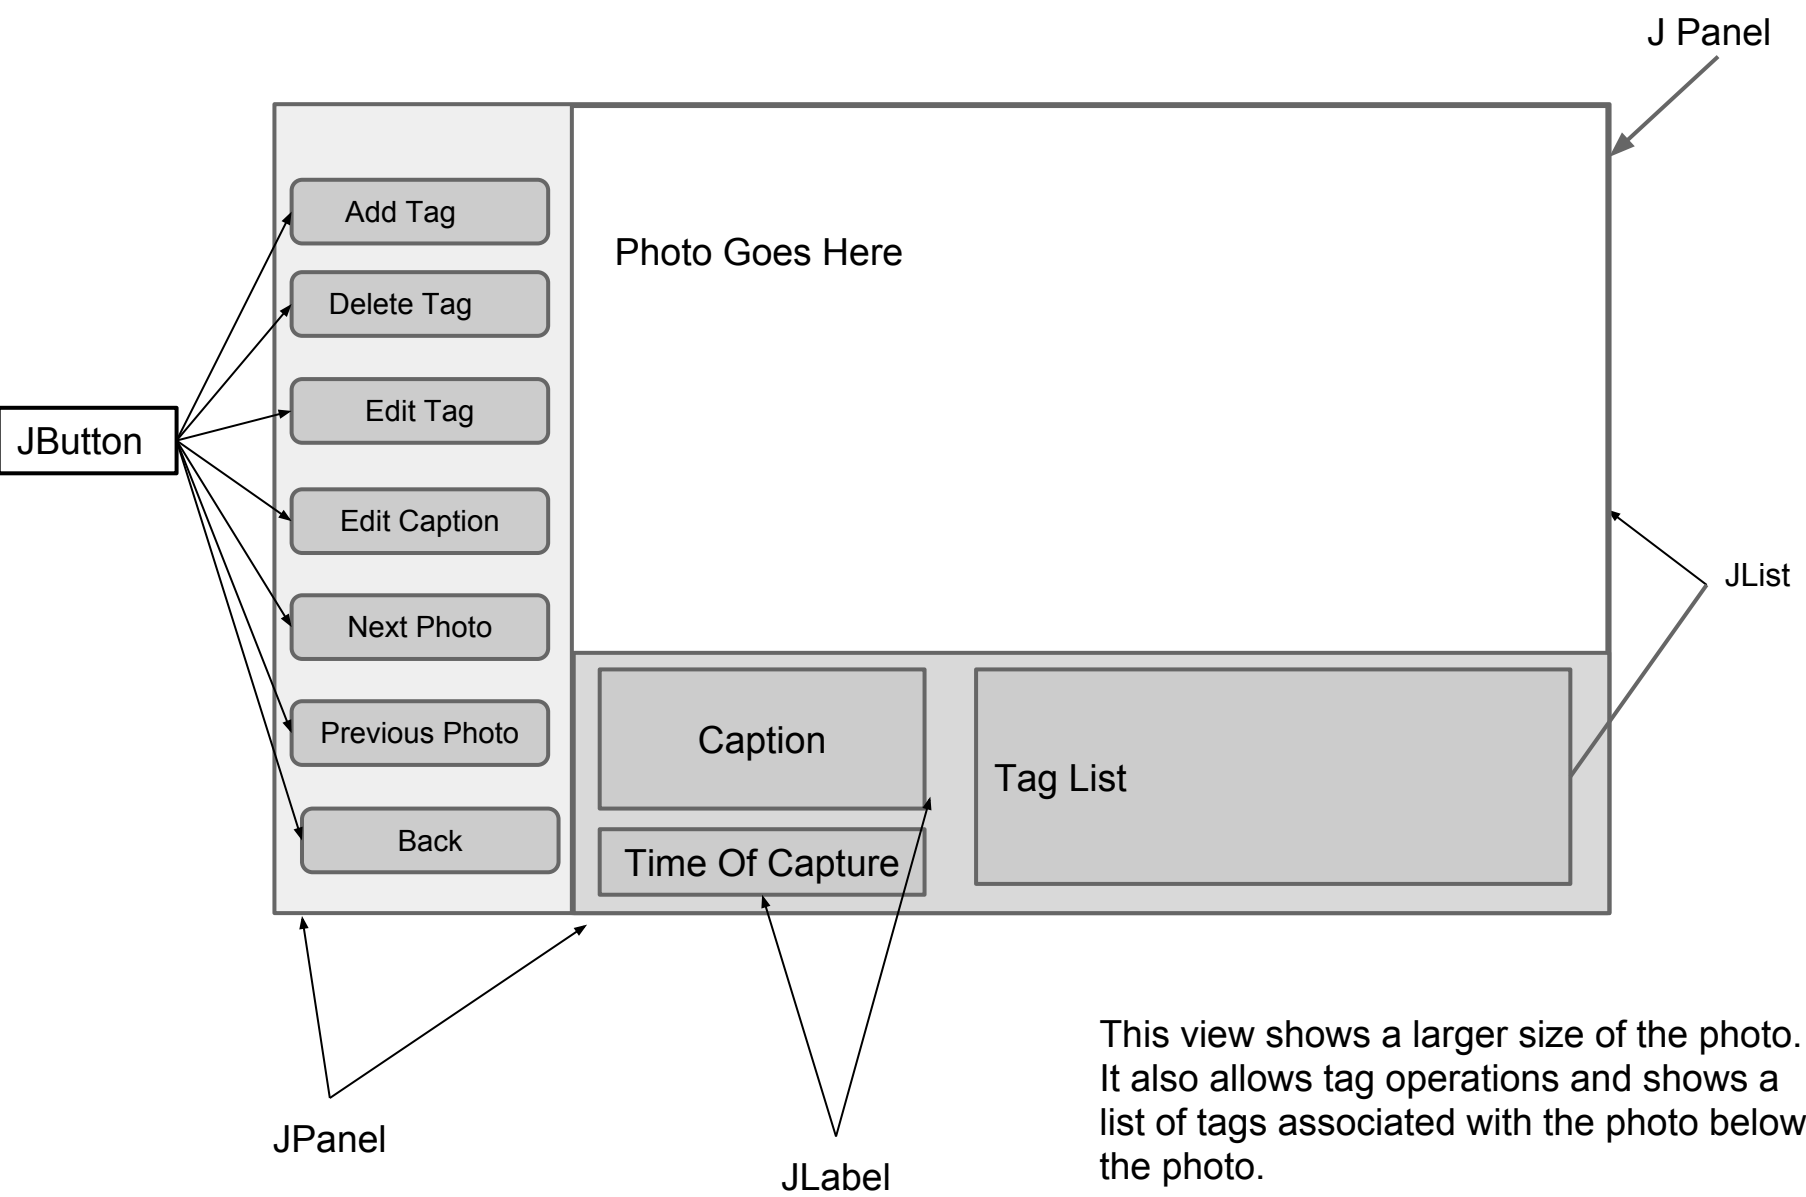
J Panel

Add Tag

Delete Tag

Edit Tag

Edit Caption

Next Photo

Previous Photo

Back

JButton

Photo Goes Here

JList

Caption

Time Of Capture

Tag List

JPanel

JLabel

This view shows a larger size of the photo. It also allows tag operations and shows a list of tags associated with the photo below the photo.